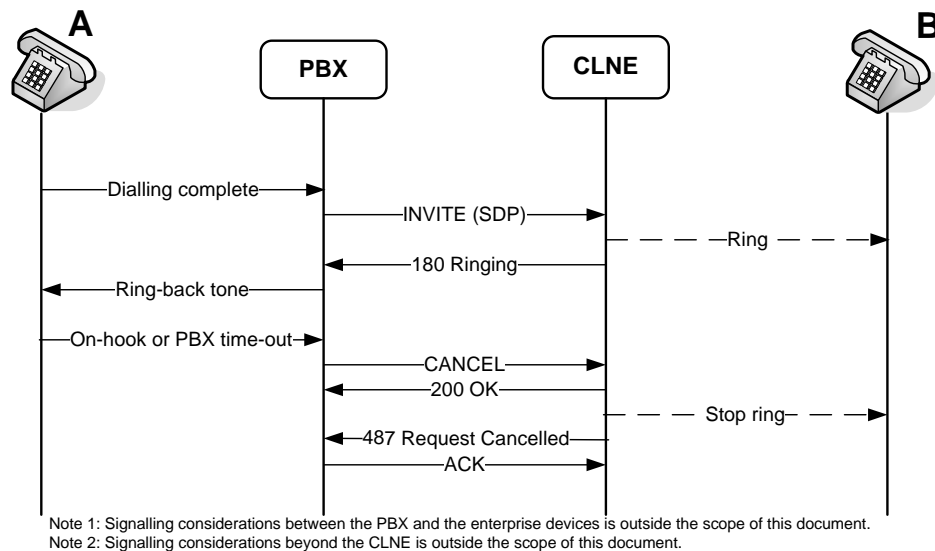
A

B

PBX

CLNE

Dialling complete

INVITE (SDP)

Ring

180 Ringing

Ring-back tone

On-hook or PBX time-out

CANCEL

200 OK

Stop ring

487 Request Cancelled

ACK

Note 1: Signalling considerations between the PBX and the enterprise devices is outside the scope of this document.
Note 2: Signalling considerations beyond the CLNE is outside the scope of this document.